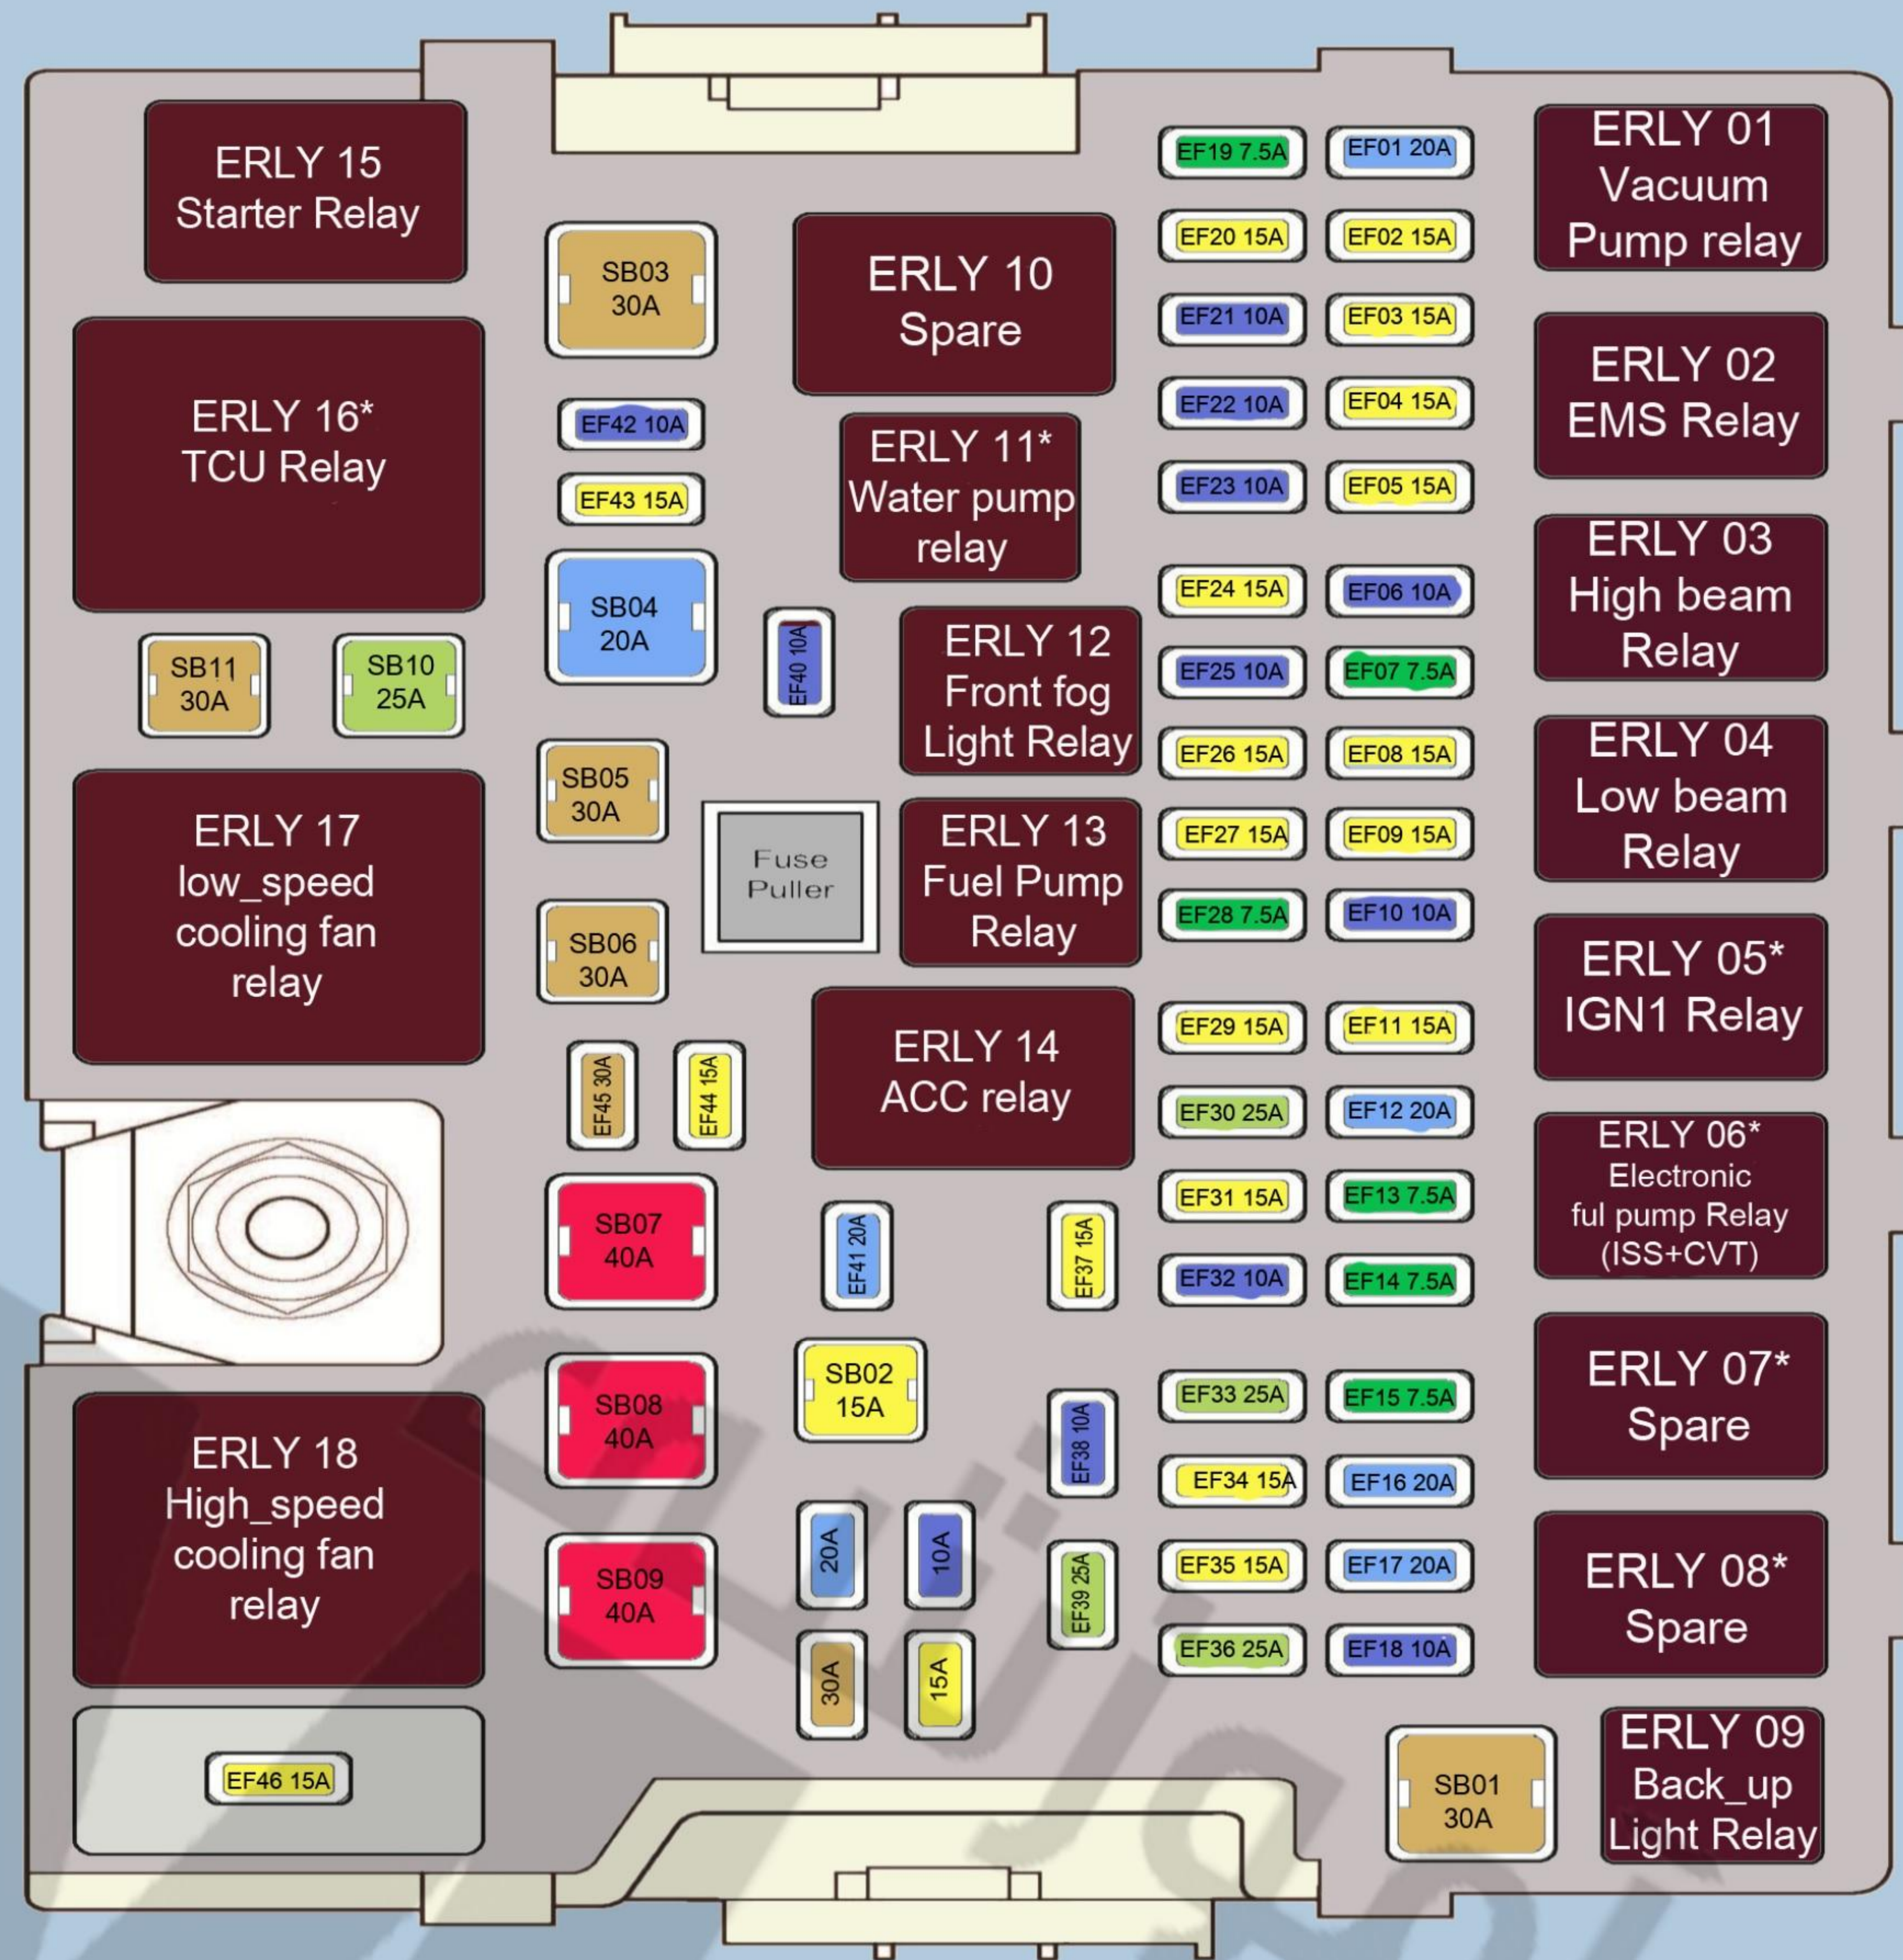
ERLY 15
Starter Relay

SB03
30A

ERLY 10
Spare

EF19 7.5A

EF01 20A

ERLY 01
Vacuum
Pump relay

EF20 15A

EF02 15A

EF21 10A

EF03 15A

ERLY 16*
TCU Relay

EF42 10A

EF43 15A

ERLY 11*
Water pump
relay

EF22 10A

EF04 15A

EF23 10A

EF05 15A

ERLY 02
EMS Relay

SB04
20A

EF40 10A

ERLY 12
Front fog
Light Relay

EF24 15A

EF06 10A

EF25 10A

EF07 7.5A

EF26 15A

EF08 15A

ERLY 03
High beam
Relay

SB11
30A

SB10
25A

SB05
30A

Fuse
Puller

ERLY 13
Fuel Pump
Relay

EF27 15A

EF09 15A

EF28 7.5A

EF10 10A

ERLY 04
Low beam
Relay

ERLY 17
low_speed
cooling fan
relay

SB06
30A

EF45 30A

EF44 15A

ERLY 14
ACC relay

EF29 15A

EF11 15A

EF30 25A

EF12 20A

EF31 15A

EF13 7.5A

EF32 10A

EF14 7.5A

ERLY 05*
IGN1 Relay

ERLY 06*
Electronic
ful pump Relay
(ISS+CVT)

SB07
40A

EF41 20A

EF37 15A

SB02
15A

EF38 10A

EF33 25A

EF15 7.5A

EF34 15A

EF16 20A

ERLY 07*
Spare

ERLY 18
High_speed
cooling fan
relay

SB08
40A

SB09
40A

20A

10A

EF39 25A

EF35 15A

EF17 20A

EF36 25A

EF18 10A

ERLY 08*
Spare

30A

15A

EF46 15A

SB01
30A

ERLY 09
Back_up
Light Relay